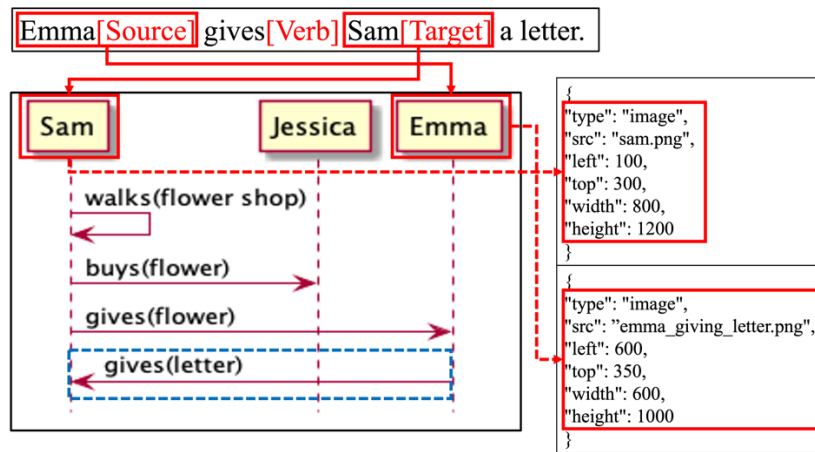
Emma[Source] gives[Verb] Sam[Target] a letter.

Sam

Jessica

Emma

walks(flower shop)

buys(flower)

gives(flower)

gives(letter)

{
"type": "image",
"src": "sam.png",
"left": 100,
"top": 300,
"width": 800,
"height": 1200
}

{
"type": "image",
"src": "emma_giving_letter.png",
"left": 600,
"top": 350,
"width": 600,
"height": 1000
}